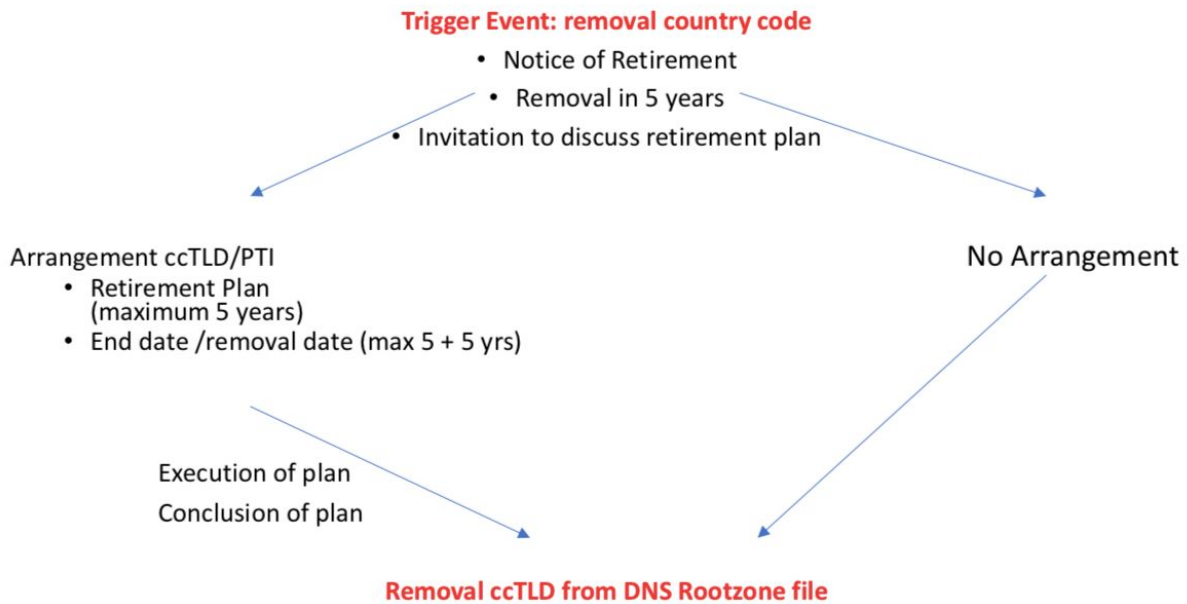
Trigger Event: removal country code
• Notice of Retirement
• Removal in 5 years
• Invitation to discuss retirement plan

Arrangement ccTLD/PTI
• Retirement Plan (maximum 5 years)
• End date /removal date (max 5 + 5 yrs)

No Arrangement

Execution of plan
Conclusion of plan

Removal ccTLD from DNS Rootzone file